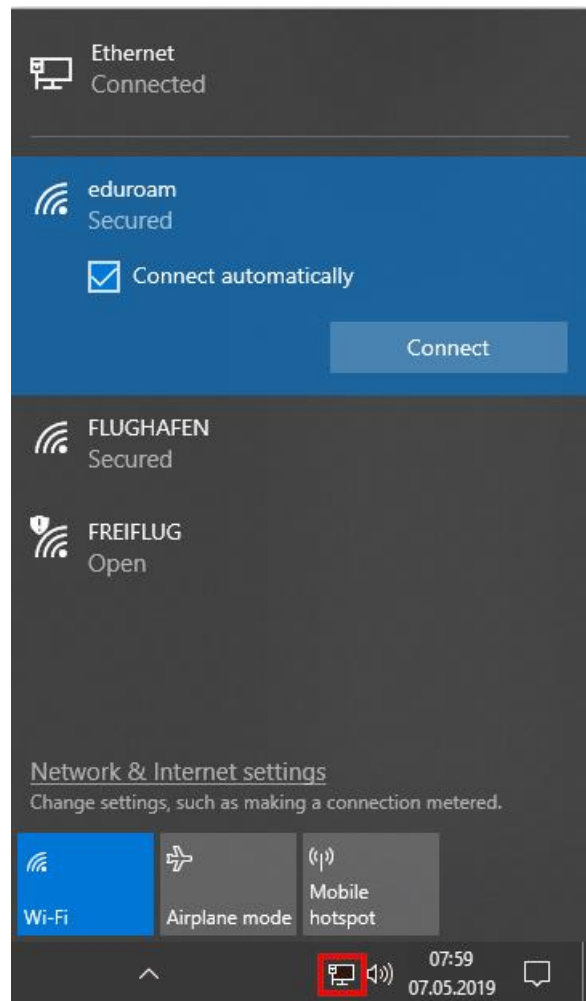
Ethernet
Connected

eduroam
Secured

Connect automatically

Connect

FLUGHAFEN
Secured

FREIFLUG
Open

Network & Internet settings
Change settings, such as making a connection metered.

Wi-Fi

Airplane mode

Mobile hotspot

07:59
07.05.2019